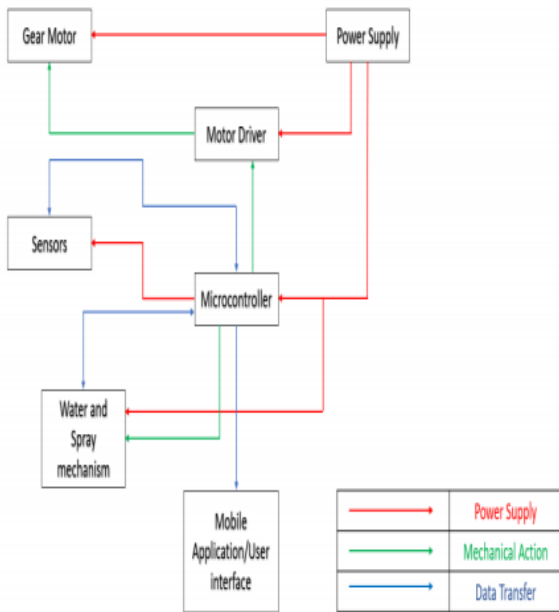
Gear Motor

Power Supply

Motor Driver

Sensors

Microcontroller

Water and Spray mechanism

Mobile Application/User interface

| | |
|---|---|
| → | Power Supply |
| → | Mechanical Action |
| → | Data Transfer |